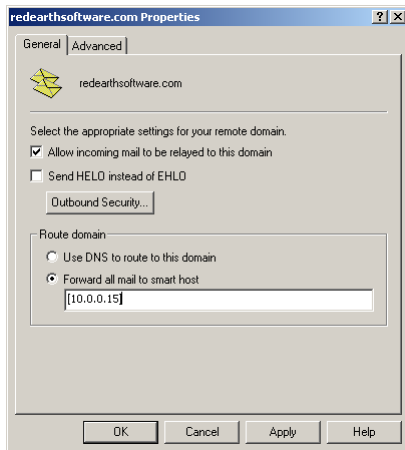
redearthsoftware.com Properties

? X

General | Advanced

redearthsoftware.com

Select the appropriate settings for your remote domain.

☑ Allow incoming mail to be relayed to this domain

☐ Send HELO instead of EHLO

Outbound Security...

Route domain

○ Use DNS to route to this domain

● Forward all mail to smart host

[10.0.0.15]

OK | Cancel | Apply | Help